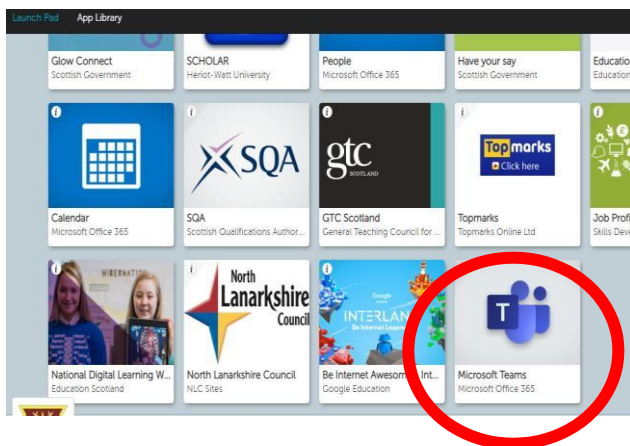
Launch Pad App Library

Glow Connect
Scottish Government

SCHOLAR
Heriot-Watt University

People
Microsoft Office 365

Have your say
Scottish Government

Educatio
Education

i

Calendar
Microsoft Office 365

i
SQA

SQA
Scottish Qualifications Author...

i
gtc
SCOTLAND

GTC Scotland
General Teaching Council for ...

i
Topmarks
Click here

Topmarks
Topmarks Online Ltd

i

Job Profi
Skills Dev

i
HIBERNATION

National Digital Learning W...
Education Scotland

i
North Lanarkshire Council

North Lanarkshire Council
NLC Sites

i
Google
INTERLAND
Be Internet Legend

Be Internet Awesome Int...
Google Education

T

Microsoft Teams
Microsoft Office 365